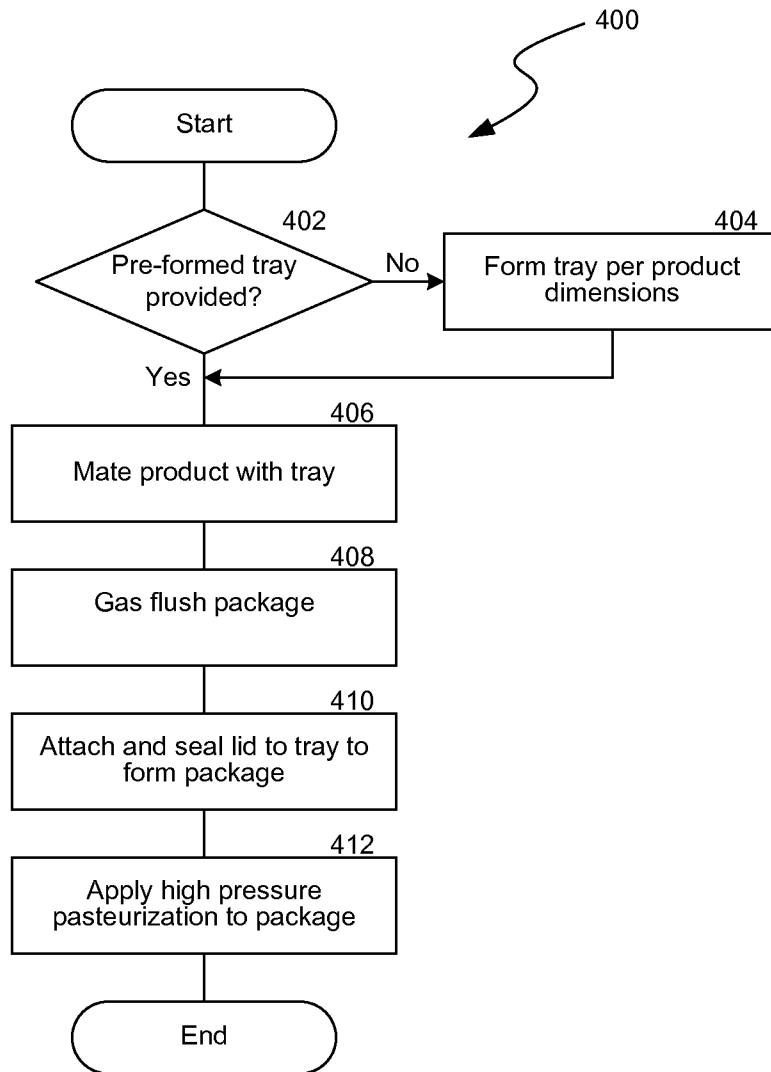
400

Start

402

Pre-formed tray provided?

No

404

Form tray per product dimensions

Yes

406

Mate product with tray

408

Gas flush package

410

Attach and seal lid to tray to form package

412

Apply high pressure pasteurization to package

End